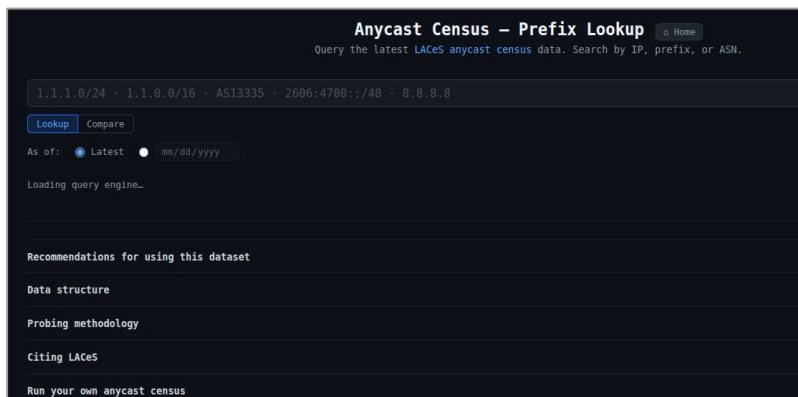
Anycast Census — Prefix Lookup ⌂ Home

Query the latest LACeS anycast census data. Search by IP, prefix, or ASN.

1.1.1.0/24 · 1.1.0.0/16 · AS13335 · 2606:4700::/48 · 8.8.8.8

Lookup Compare

As of: Latest mm/dd/yyyy

Loading query engine…

Recommendations for using this dataset

Data structure

Probing methodology

Citing LACeS

Run your own anycast census